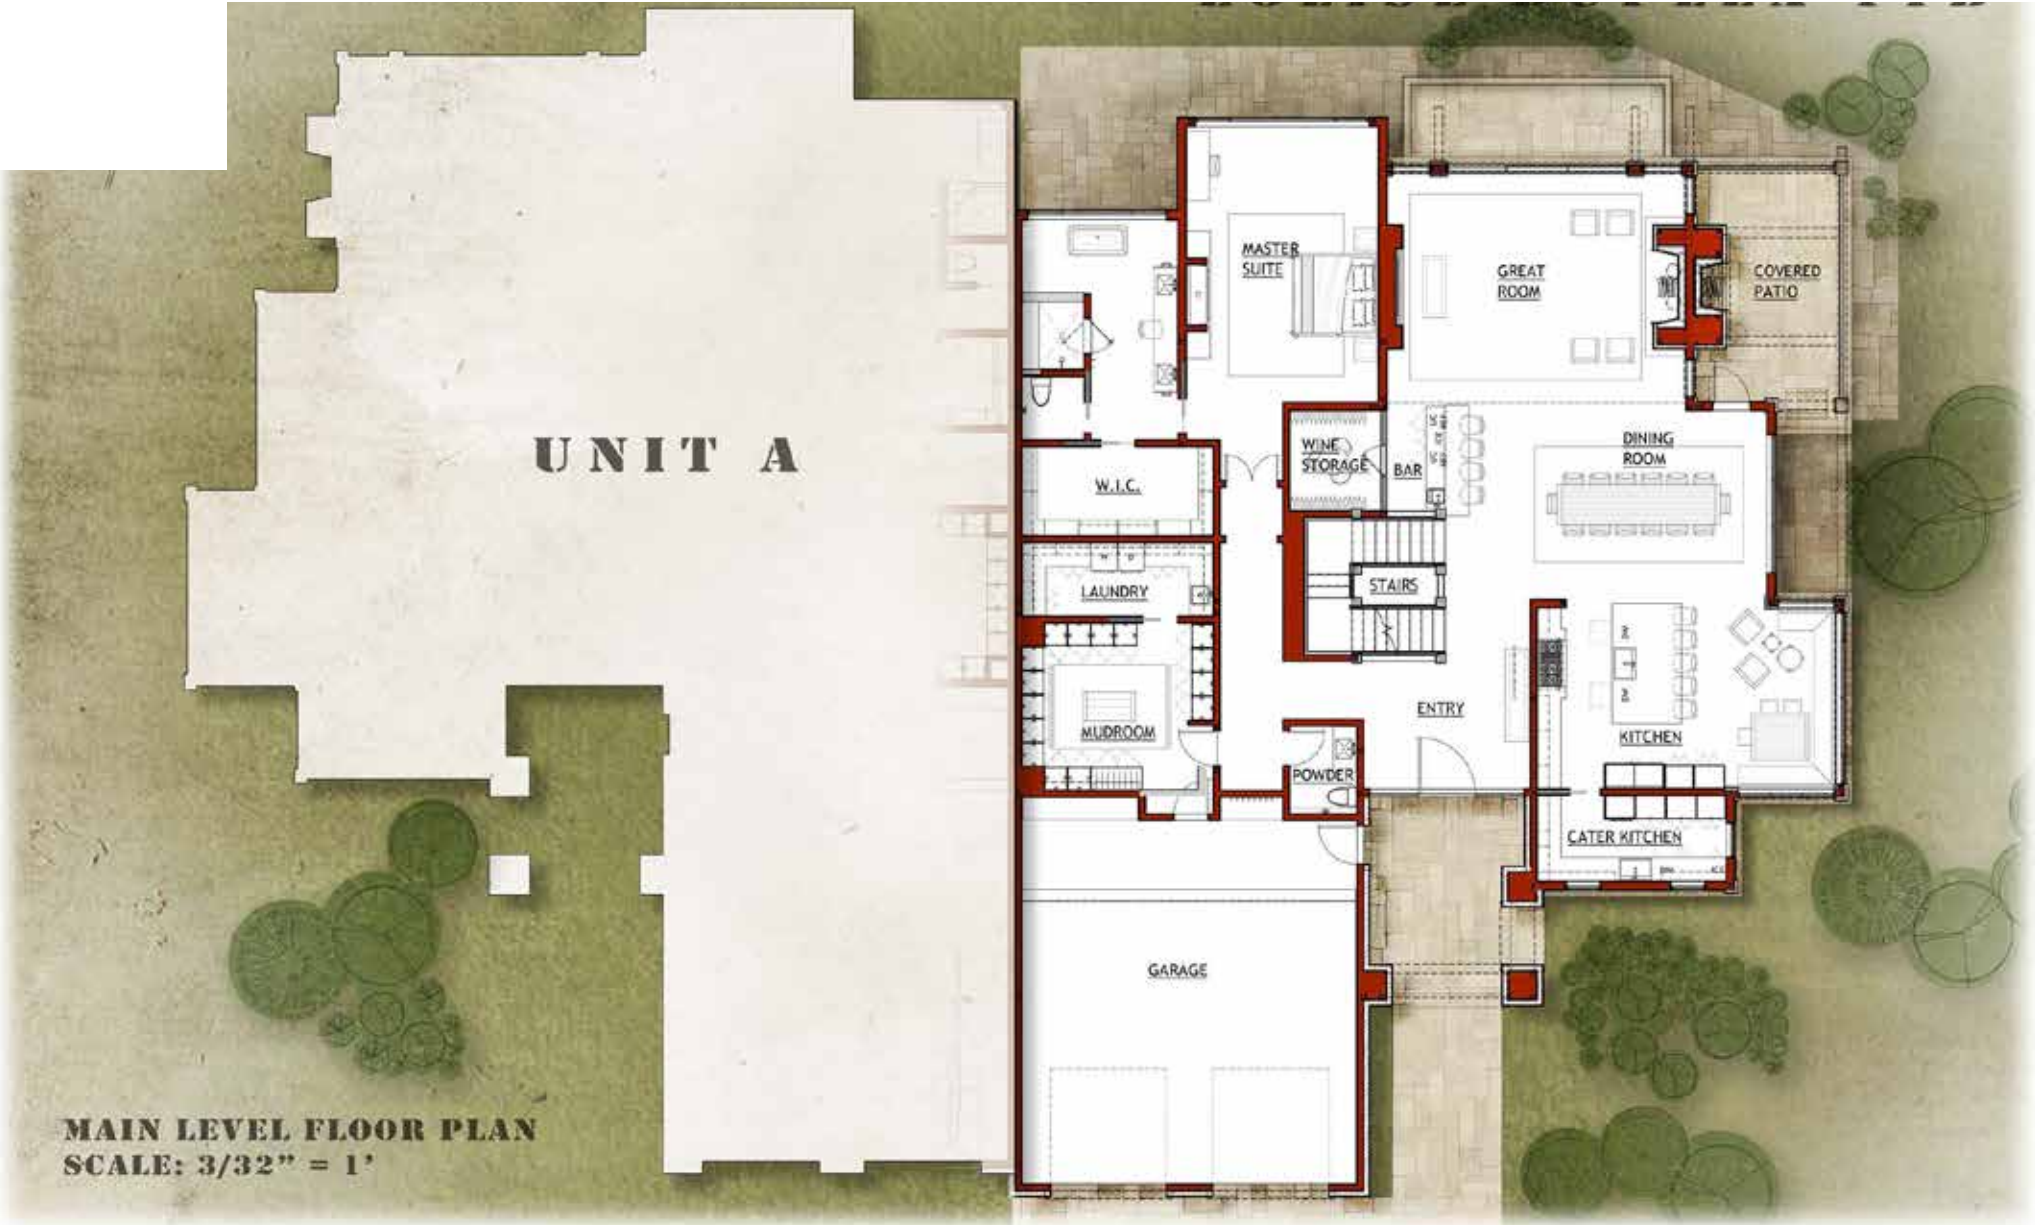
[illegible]

UNIT A

MASTER SUITE

GREAT ROOM

COVERED PATIO

WINE STORAGE

BAR

DINING ROOM

W.I.C.

STAIRS

LAUNDRY

MUDROOM

ENTRY

KITCHEN

POWDER

CATER KITCHEN

GARAGE

MAIN LEVEL FLOOR PLAN
SCALE: 3/32" = 1'